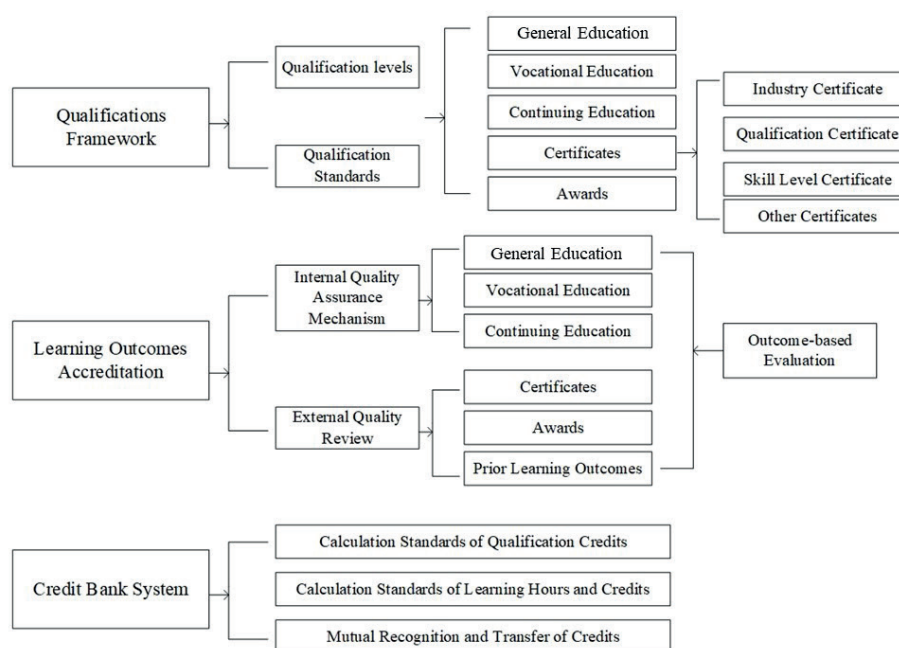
Qualifications Framework

Qualification levels

Qualification Standards

General Education

Vocational Education

Continuing Education

Certificates

Awards

Industry Certificate

Qualification Certificate

Skill Level Certificate

Other Certificates

Learning Outcomes Accreditation

Internal Quality Assurance Mechanism

External Quality Review

General Education

Vocational Education

Continuing Education

Certificates

Awards

Prior Learning Outcomes

Outcome-based Evaluation

Credit Bank System

Calculation Standards of Qualification Credits

Calculation Standards of Learning Hours and Credits

Mutual Recognition and Transfer of Credits